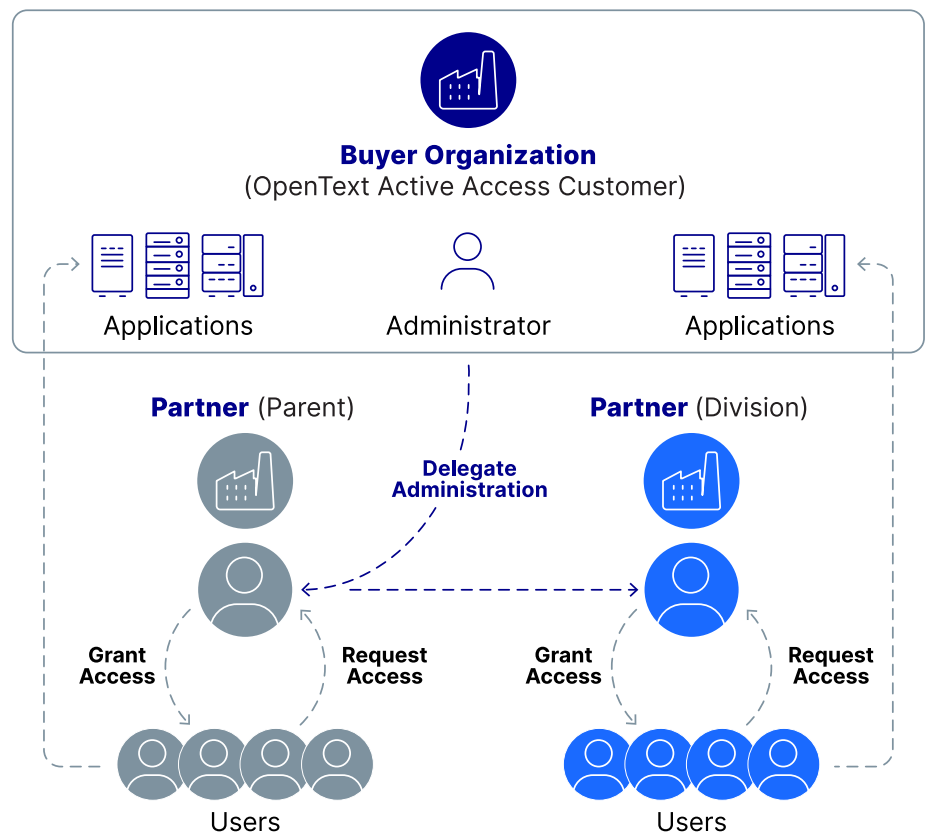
Buyer Organization
(OpenText Active Access Customer)

Applications

Administrator

Applications

Partner (Parent)

Delegate Administration

Partner (Division)

Grant Access

Request Access

Grant Access

Request Access

Users

Users